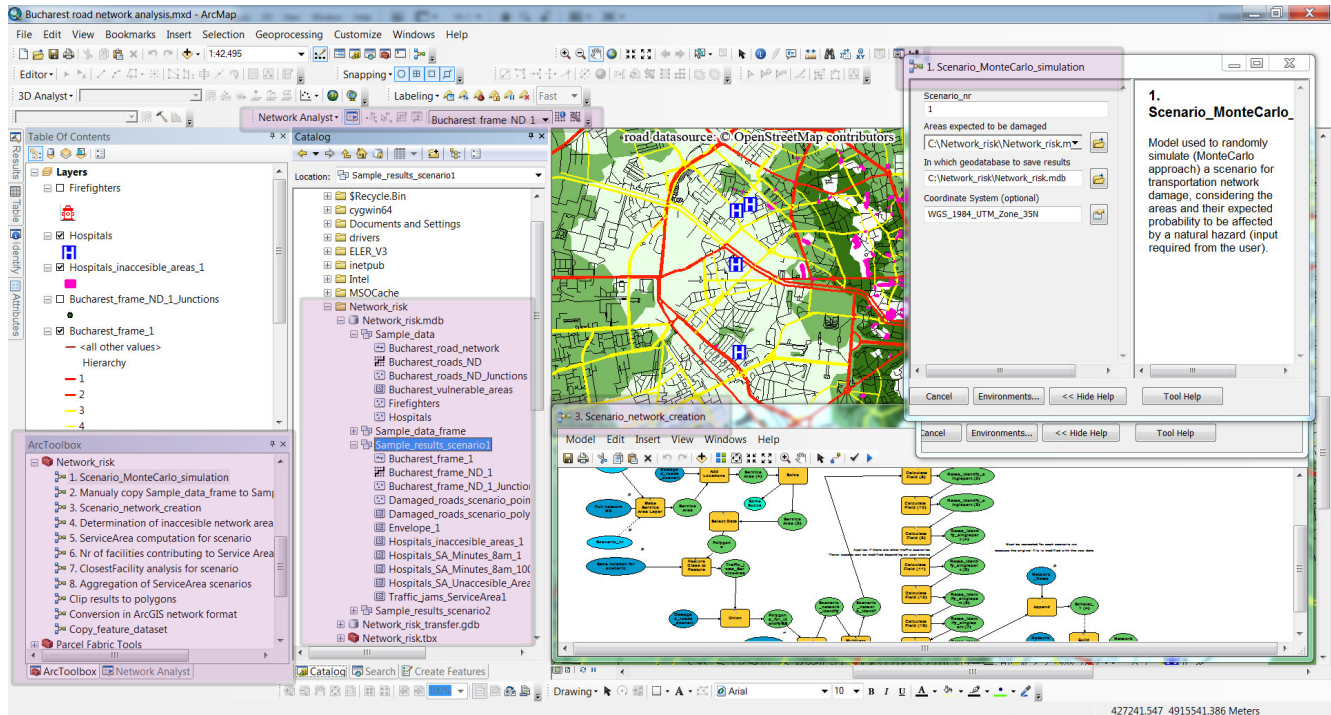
Bucharest road network analysis.mxd - ArcMap

File Edit View Bookmarks Insert Selection Geoprocessing Customize Windows Help

1:42,495

Editor▾ Snapping▾ 3D Analyst▾ Labeling▾ Fast

Network Analyst▾ Bucharest_frame_ND_1

Table Of Contents

Layers
Firefighters
Hospitals
Hospitals_inaccesible_areas_1
Bucharest_frame_ND_1_Junctions
Bucharest_frame_1
<all other values>
Hierarchy
1
2
3
4

Catalog

Location: Sample_results_scenario1

$Recycle.Bin
cygwin64
Documents and Settings
drivers
ELER_V3
inetpub
Intel
MSOCache
Network_risk
Network_risk.mdb
Sample_data
Bucharest_road_network
Bucharest_roads_ND
Bucharest_roads_ND_Junctions
Bucharest_vulnerable_areas
Firefighters
Hospitals
Sample_data_frame
Sample_results_scenario1
Bucharest_frame_1
Bucharest_frame_ND_1
Bucharest_frame_ND_1_Junctio
Damaged_roads_scenario_poin
Damaged_roads_scenario_poly
Envelope_1
Hospitals_inaccesible_areas_1
Hospitals_SA_Minutes_8am_1
Hospitals_SA_Minutes_8am_100
Hospitals_SA_Unaccesible_Area
Traffic_jams_ServiceArea1
Sample_results_scenario2
Network_risk_transfer.gdb
Network_risk.tbx

Catalog Search Create Features

ArcToolbox

Network_risk
1. Scenario_MonteCarlo_simulation
2. Manualy copy Sample_data_frame to Samp
3. Scenario_network_creation
4. Determination of inaccesible network area
5. ServiceArea computation for scenario
6. Nr of facilities contributing to Service Area
7. ClosestFacility analysis for scenario
8. Aggregation of ServiceArea scenarios
Clip results to polygons
Conversion in ArcGIS network format
Copy_feature_dataset
Parcel Fabric Tools

ArcToolbox Network Analyst

road datasource: © OpenStreetMap contributors

1. Scenario_MonteCarlo_simulation

Scenario_nr
1
Areas expected to be damaged
C:\Network_risk\Network_risk.mdb
In which geodatabase to save results
C:\Network_risk\Network_risk.mdb
Coordinate System (optional)
WGS_1984_UTM_Zone_35N

1. Scenario_MonteCarlo_

Model used to randomly simulate (MonteCarlo approach) a scenario for transportation network damage, considering the areas and their expected probability to be affected by a natural hazard (input required from the user).

Cancel Environments... << Hide Help Tool Help

3. Scenario_network_creation

Model Edit Insert View Windows Help

Cancel Environments... << Hide Help Tool Help

Drawing▾ Arial 10 B I U

427241.547 4915541.386 Meters